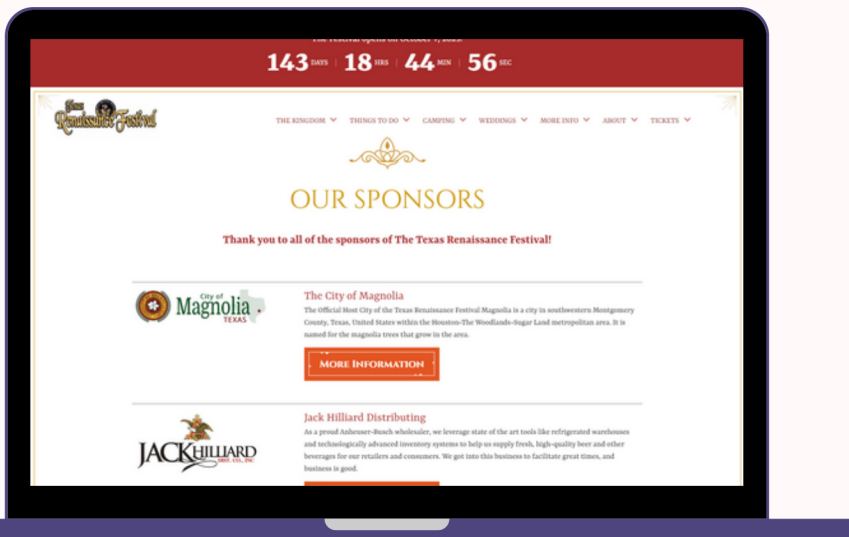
143 DAYS | 18 HRS | 44 MIN | 56 SEC

Texas Renaissance Festival

THE KINGDOM THINGS TO DO CAMPING WEDDINGS MORE INFO ABOUT TICKETS

OUR SPONSORS

Thank you to all of the sponsors of The Texas Renaissance Festival!

City of Magnolia TEXAS

The City of Magnolia

The Official Host City of the Texas Renaissance Festival Magnolia is a city in southwestern Montgomery County, Texas, United States within the Houston–The Woodlands–Sugar Land metropolitan area. It is named for the magnolia trees that grow in the area.

MORE INFORMATION

JACK HILLIARD DIST. CO., INC.

Jack Hilliard Distributing

As a proud Anheuser-Busch wholesaler, we leverage state of the art tools like refrigerated warehouses and technologically advanced inventory systems to help us supply fresh, high-quality beer and other beverages for our retailers and consumers. We got into this business to facilitate great times, and business is good.